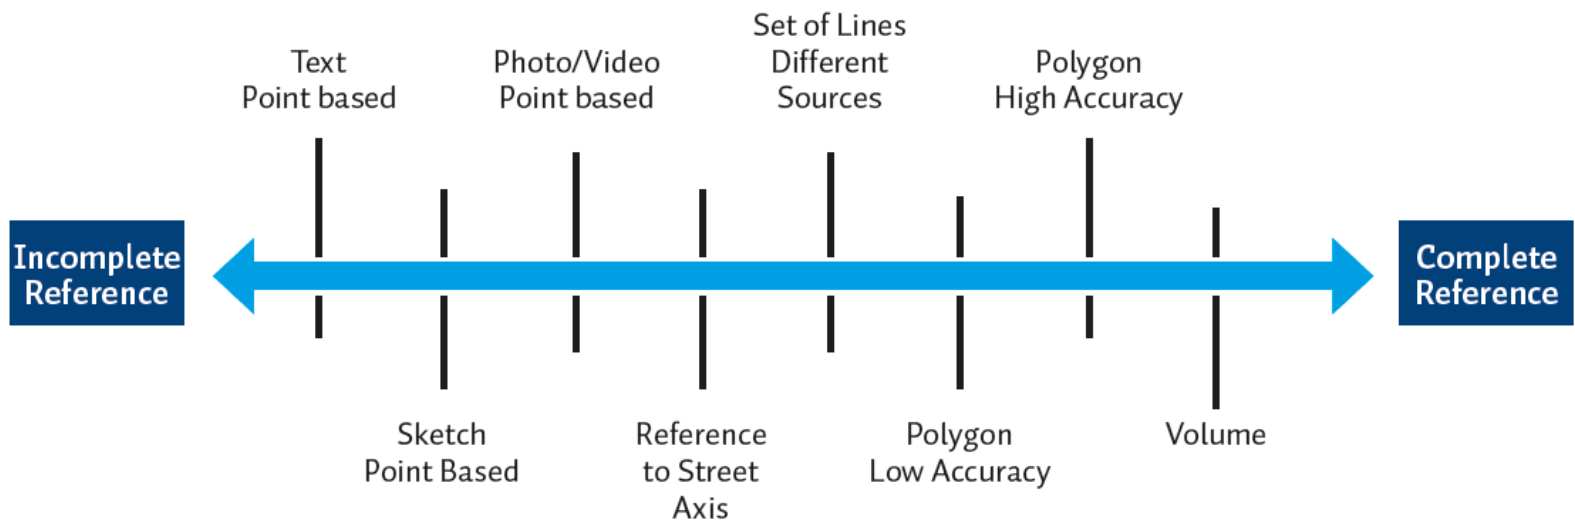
Incomplete Reference

Text
Point based

Sketch
Point Based

Photo/Video
Point based

Reference
to Street
Axis

Set of Lines
Different
Sources

Polygon
Low Accuracy

Polygon
High Accuracy

Volume

Complete Reference